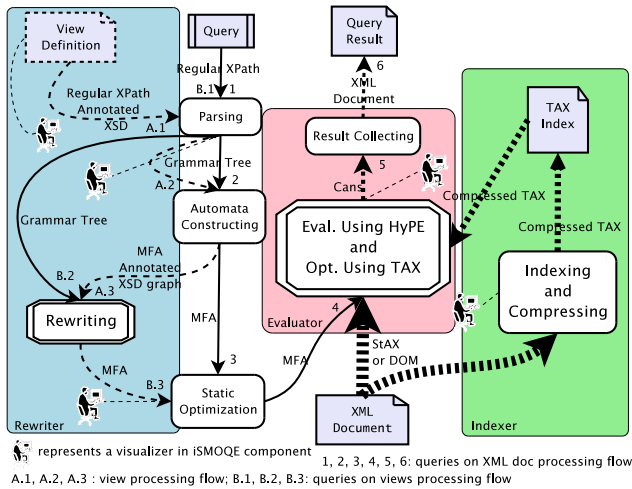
View Definition

Query

Query Result

6

XML Document

Regular XPath

B.1 1

Regular XPath Annotated XSD

A.1

Parsing

Grammar Tree

A.2 2

Grammar Tree

Automata Constructing

Result Collecting

5

Cans

Compressed TAX

TAX Index

Eval. Using HyPE and Opt. Using TAX

Compressed TAX

MFA Annotated XSD graph

B.2

A.3

Rewriting

MFA

MFA

3

MFA

B.3

Static Optimization

Evaluator

4

StAX or DOM

XML Document

Indexing and Compressing

Rewriter

Indexer

represents a visualizer in iSMOQE component

A.1, A.2, A.3 : view processing flow; B.1, B.2, B.3: queries on views processing flow

1, 2, 3, 4, 5, 6: queries on XML doc processing flow